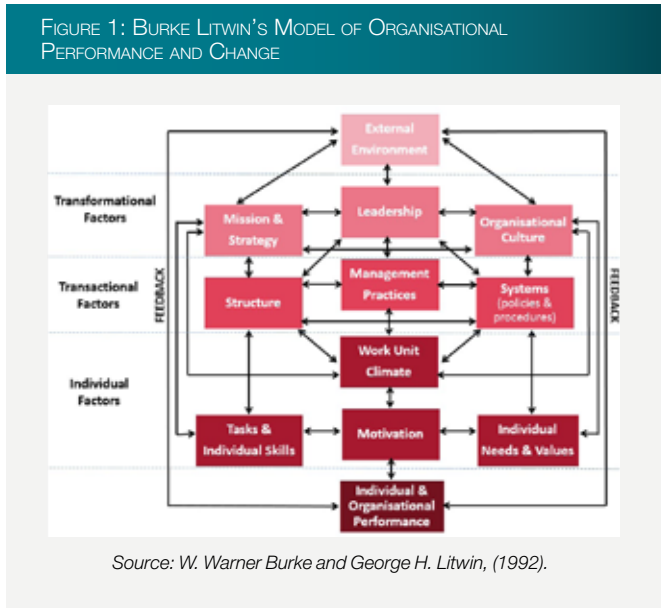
Figure 1: Burke Litwin's Model of Organisational Performance and Change

External Environment

Transformational Factors

Mission & Strategy

Leadership

Organisational Culture

Transactional Factors

FEEDBACK

Structure

Management Practices

Systems (policies & procedures)

FEEDBACK

Work Unit Climate

Individual Factors

Tasks & Individual Skills

Motivation

Individual Needs & Values

Individual & Organisational Performance

Source: W. Warner Burke and George H. Litwin, (1992).